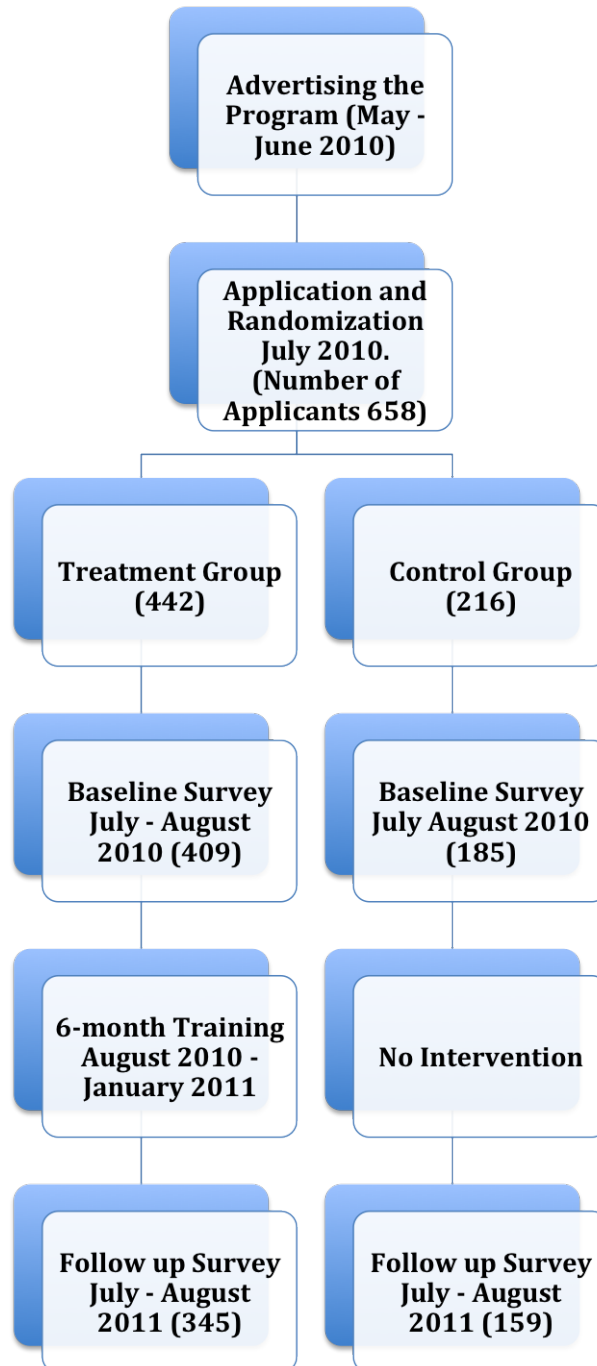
Advertising the Program (May - June 2010)

Application and Randomization July 2010. (Number of Applicants 658)

Treatment Group (442)

Control Group (216)

Baseline Survey July - August 2010 (409)

Baseline Survey July August 2010 (185)

6-month Training August 2010 - January 2011

No Intervention

Follow up Survey July - August 2011 (345)

Follow up Survey July - August 2011 (159)